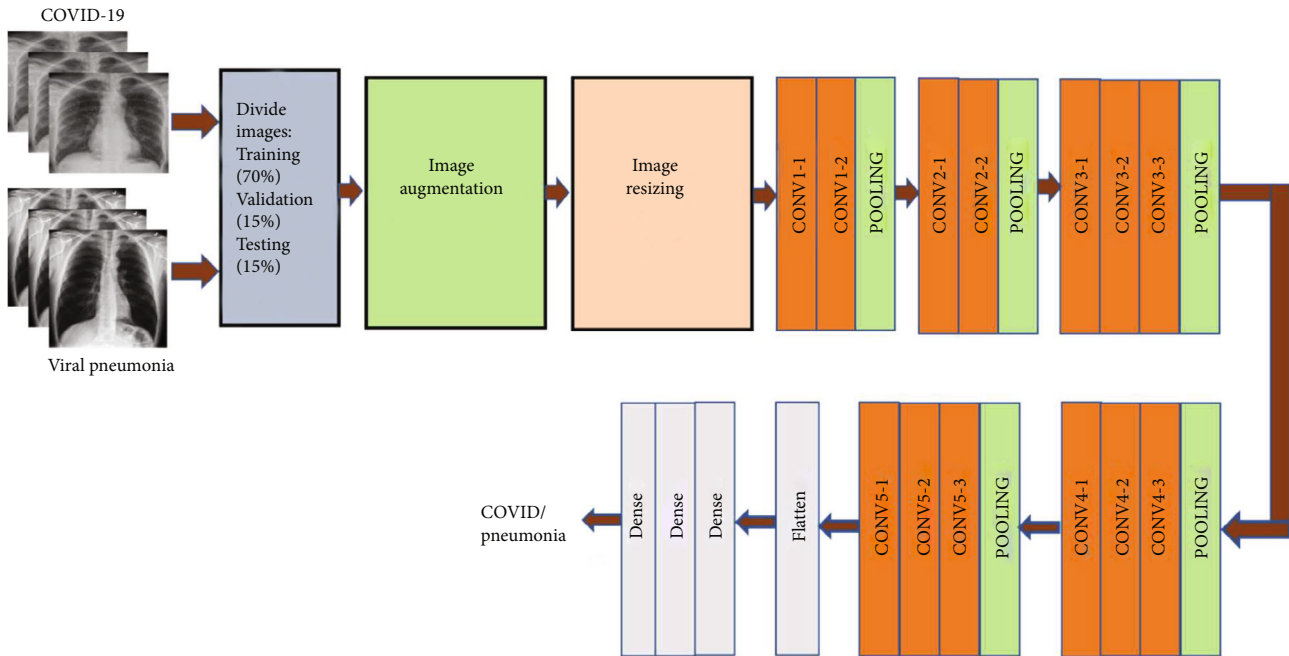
COVID-19

Viral pneumonia

Divide images: Training (70%) Validation (15%) Testing (15%)

Image augmentation

Image resizing

CONV1-1
CONV1-2
POOLING

CONV2-1
CONV2-2
POOLING

CONV3-1
CONV3-2
CONV3-3
POOLING

CONV4-1
CONV4-2
CONV4-3
POOLING

CONV5-1
CONV5-2
CONV5-3
POOLING

Flatten

Dense
Dense
Dense

COVID/ pneumonia